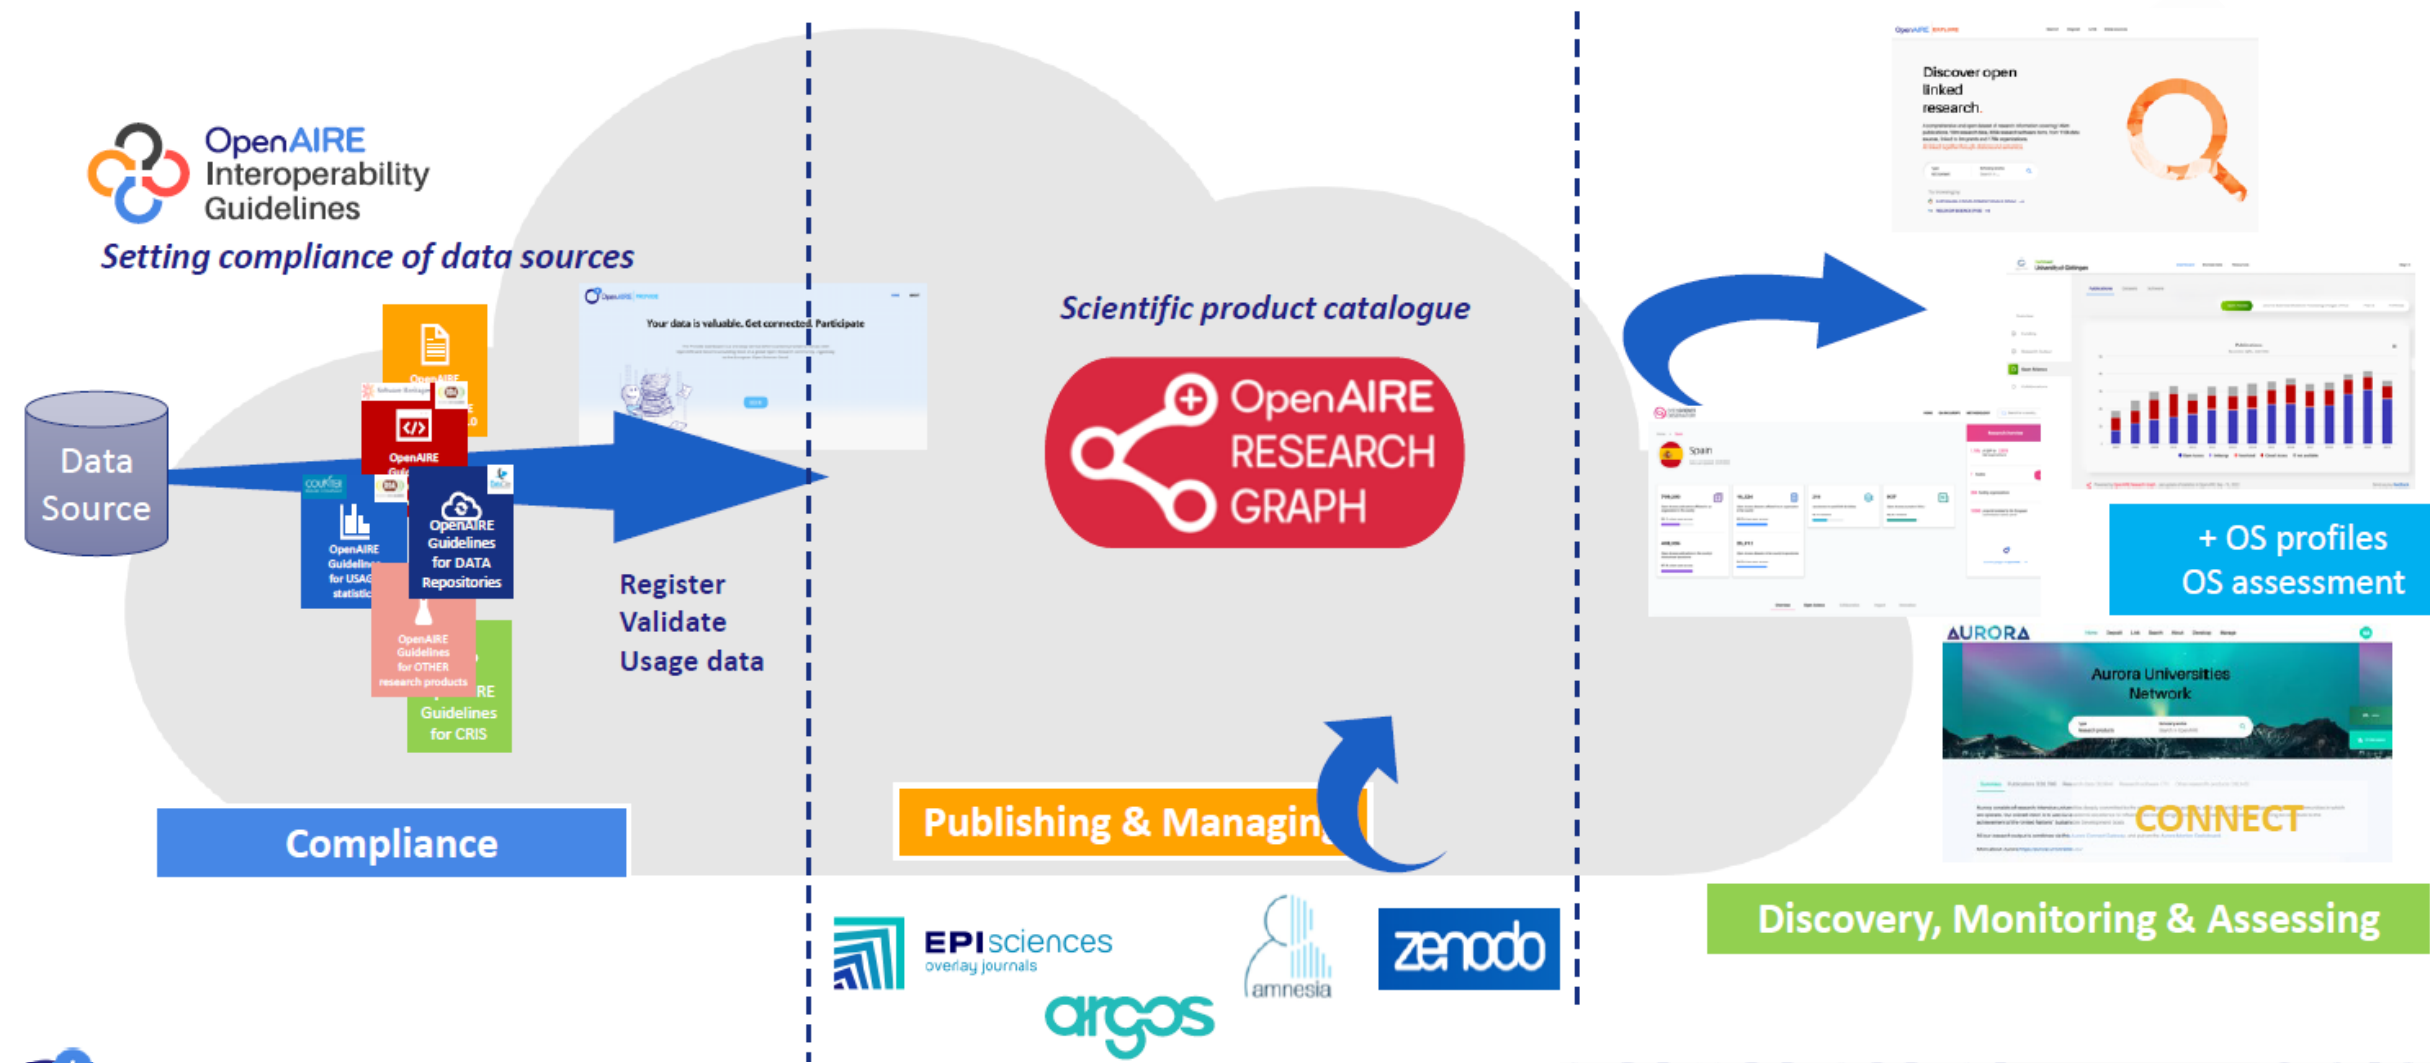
OpenAIRE Interoperability Guidelines

Setting compliance of data sources

Data Source

OpenAIRE

OpenAIRE Gui

OpenAIRE Guideline for USAG statisti

OpenAIRE Guidelines for DATA Repositories

OpenAIRE Guidelines for OTHER research products

RE Guidelines for CRIS

Your data is valuable. Get connected. Participate

Register
Validate
Usage data

Compliance

Scientific product catalogue

OpenAIRE RESEARCH GRAPH

Publishing & Managin

EPIsciences overlay journals

amnesia

zenodo

argos

Discover open linked research.

Spain

+ OS profiles
OS assessment

AURORA

Aurora Universities Network

CONNECT

Discovery, Monitoring & Assessing